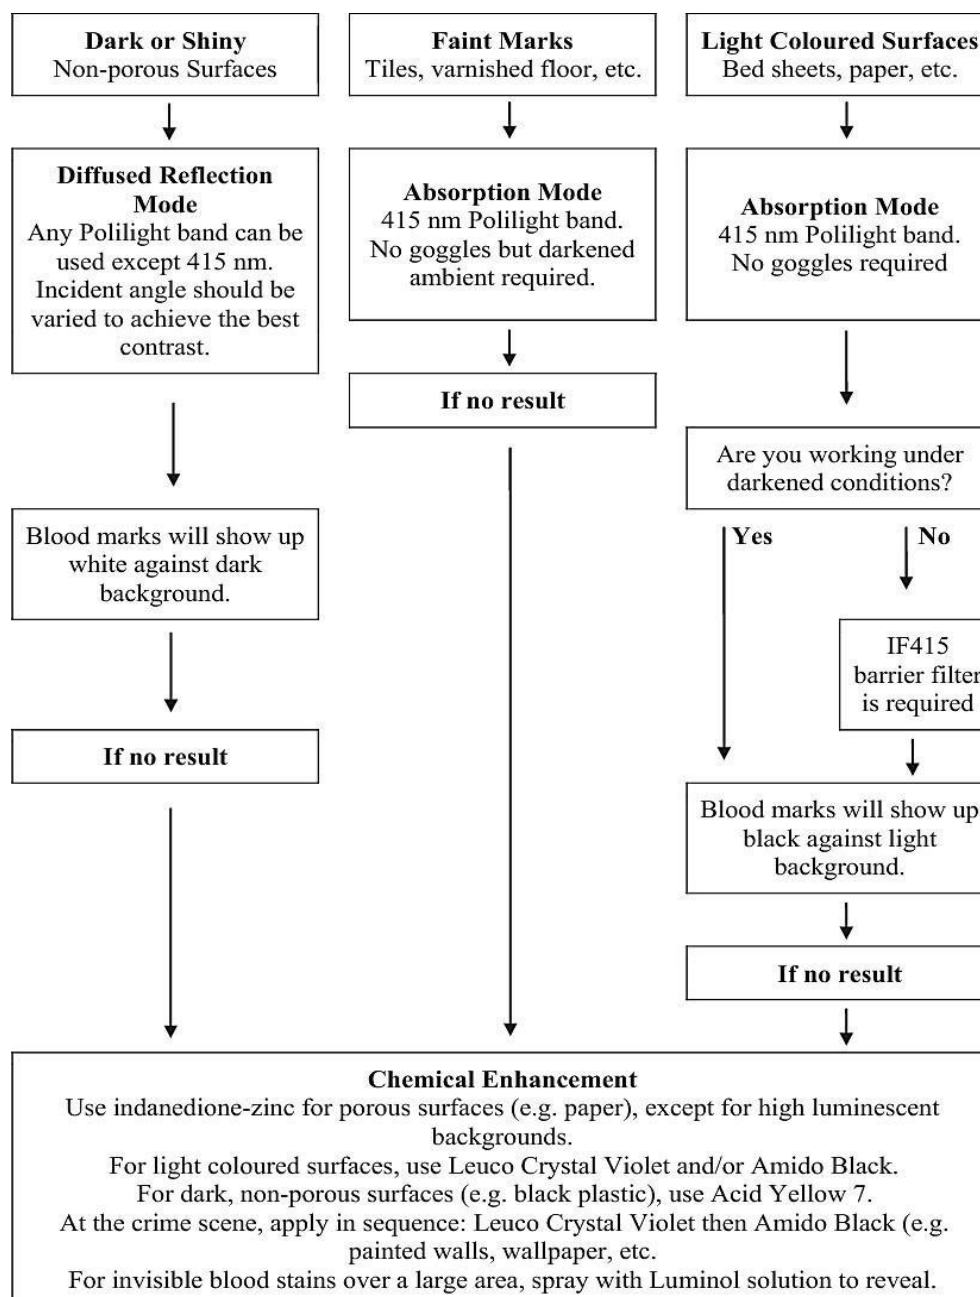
**Dark or Shiny**
Non-porous Surfaces

**Diffused Reflection Mode**
Any Polilight band can be used except 415 nm. Incident angle should be varied to achieve the best contrast.

Blood marks will show up white against dark background.

**If no result**

**Faint Marks**
Tiles, varnished floor, etc.

**Absorption Mode**
415 nm Polilight band. No goggles but darkened ambient required.

**If no result**

**Light Coloured Surfaces**
Bed sheets, paper, etc.

**Absorption Mode**
415 nm Polilight band. No goggles required

Are you working under darkened conditions?

**Yes**

**No**

IF415 barrier filter is required

Blood marks will show up black against light background.

**If no result**

**Chemical Enhancement**
Use indanedione-zinc for porous surfaces (e.g. paper), except for high luminescent backgrounds.
For light coloured surfaces, use Leuco Crystal Violet and/or Amido Black.
For dark, non-porous surfaces (e.g. black plastic), use Acid Yellow 7.
At the crime scene, apply in sequence: Leuco Crystal Violet then Amido Black (e.g. painted walls, wallpaper, etc.
For invisible blood stains over a large area, spray with Luminol solution to reveal.